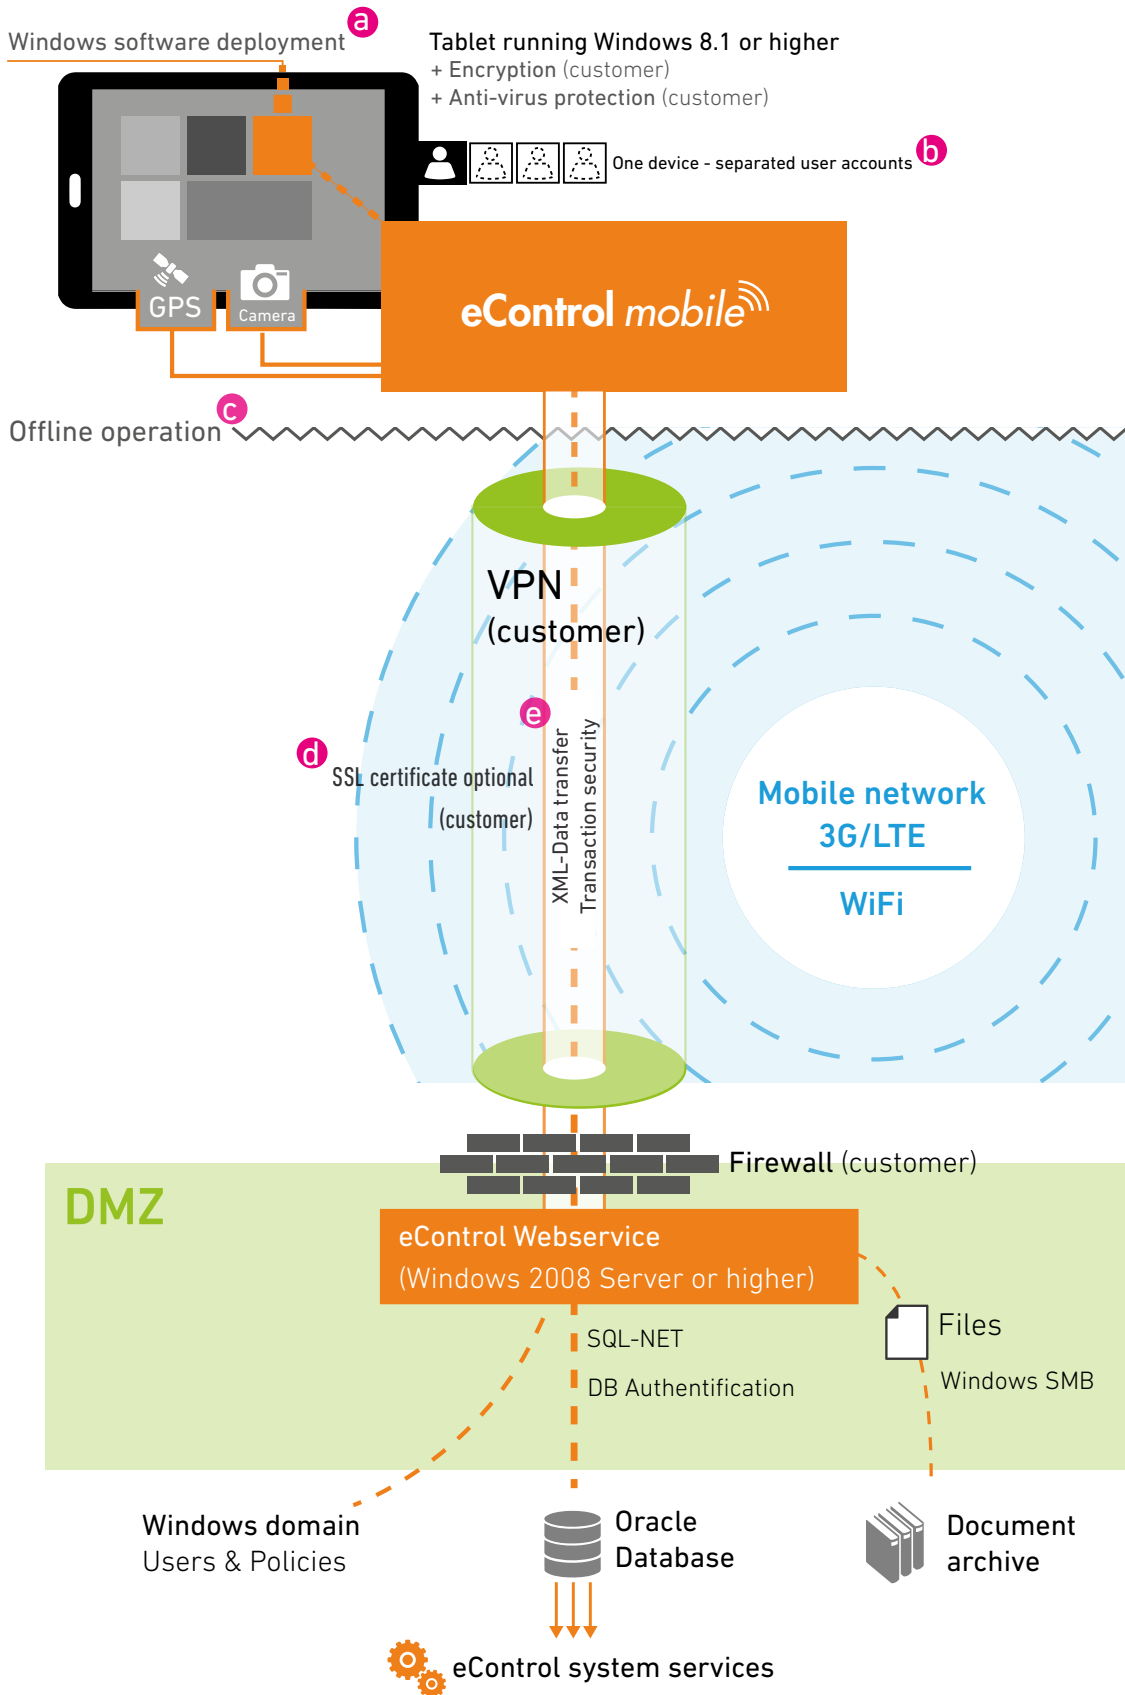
Windows software deployment a

Tablet running Windows 8.1 or higher
+ Encryption (customer)
+ Anti-virus protection (customer)

One device - separated user accounts b

GPS Camera

eControl mobile

Offline operation c

VPN (customer)

e

d SSL certificate optional (customer)

XML-Data transfer
Transaction security

Mobile network 3G/LTE

WiFi

Firewall (customer)

DMZ

eControl Webservice
(Windows 2008 Server or higher)

Files

Windows SMB

SQL-NET

DB Authentification

Windows domain
Users & Policies

Oracle Database

Document archive

eControl system services